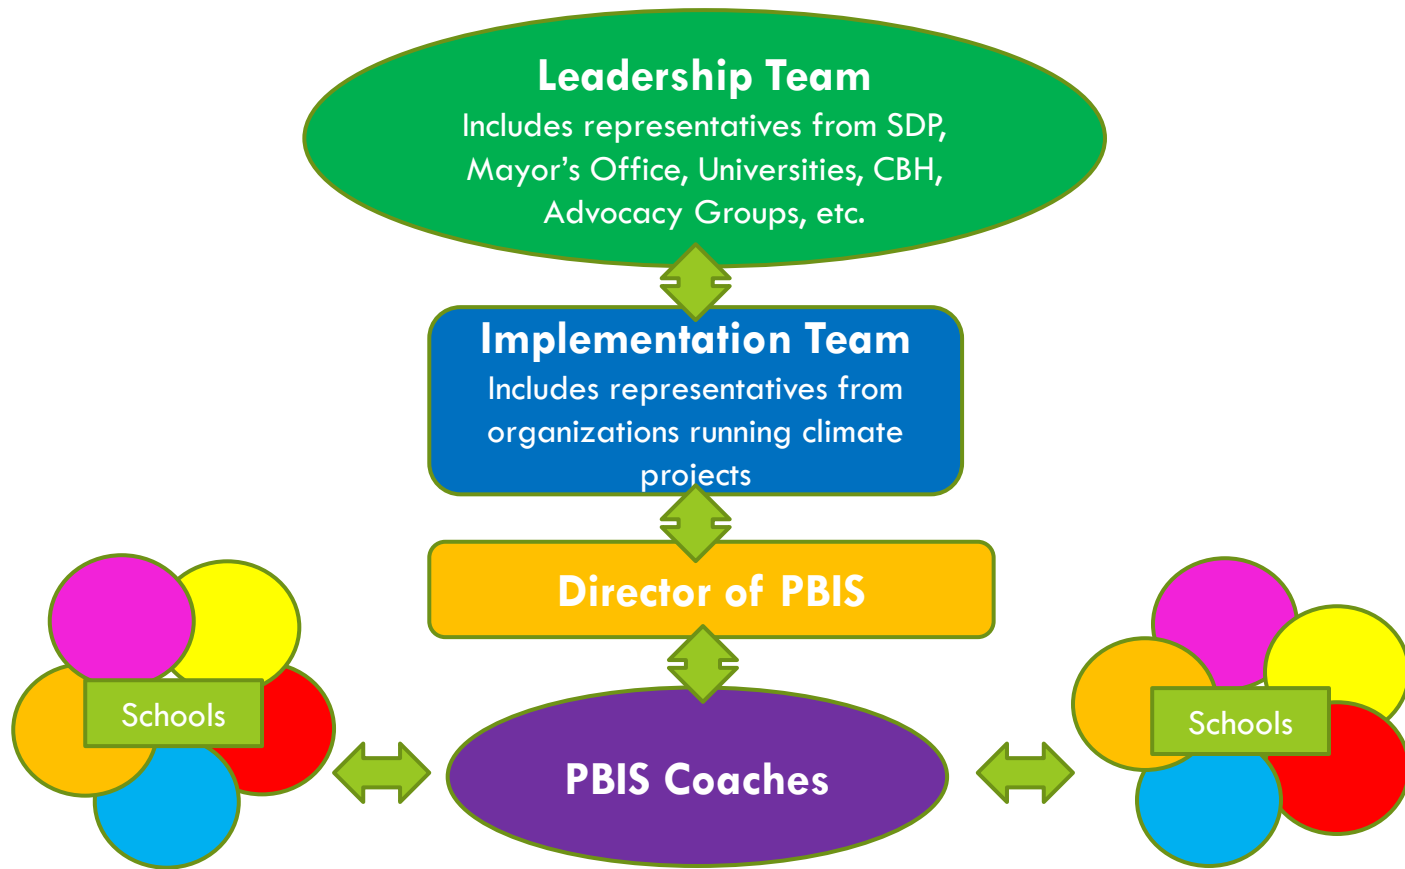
Leadership Team
Includes representatives from SDP, Mayor's Office, Universities, CBH, Advocacy Groups, etc.

Implementation Team
Includes representatives from organizations running climate projects

Director of PBIS

Schools

PBIS Coaches

Schools